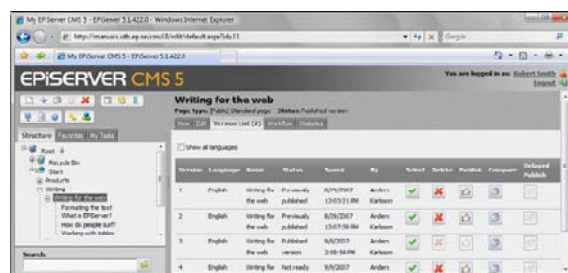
My EPiServer CMS 5 - EPiServer 5.1.422.0 - Windows Internet Explorer

http://manusrc.ofc.ep.se/cms5/edit/default.aspx?id=11

Google

My EPiServer CMS 5 - EPiServer 5.1.422.0

EPiSERVER CMS 5

You are logged in as: Robert Smith
Legend

Structure Favorites My Tasks

Root
Recycle Bin
Start
Products
Writing
Writing for the web
Formatting the text
What is EPiServer?
How do people surf?
Working with links

Search

Writing for the web
Page type: [Public] Standard page Status: Published version

View Edit Version List (4) Workflow Statistics

Show all languages

| Version | Language | Name | Status | Saved | By | Select | Delete | Publish | Compare | Delayed Publish |
|---|---|---|---|---|---|---|---|---|---|---|
| 1 | English | Writing for the web | Previously published | 8/29/2007 13:03:21 PM | Anders Karlsson | | | | | |
| 2 | English | Writing for the web | Previously published | 8/29/2007 13:07:39 PM | Anders Karlsson | | | | | |
| 3 | English | Writing for the web | Published version | 9/4/2007 2:08:54 PM | Anders Karlsson | | | | | |
| 4 | English | Writing for | Not ready | 9/5/2007 | Anders | | | | | |